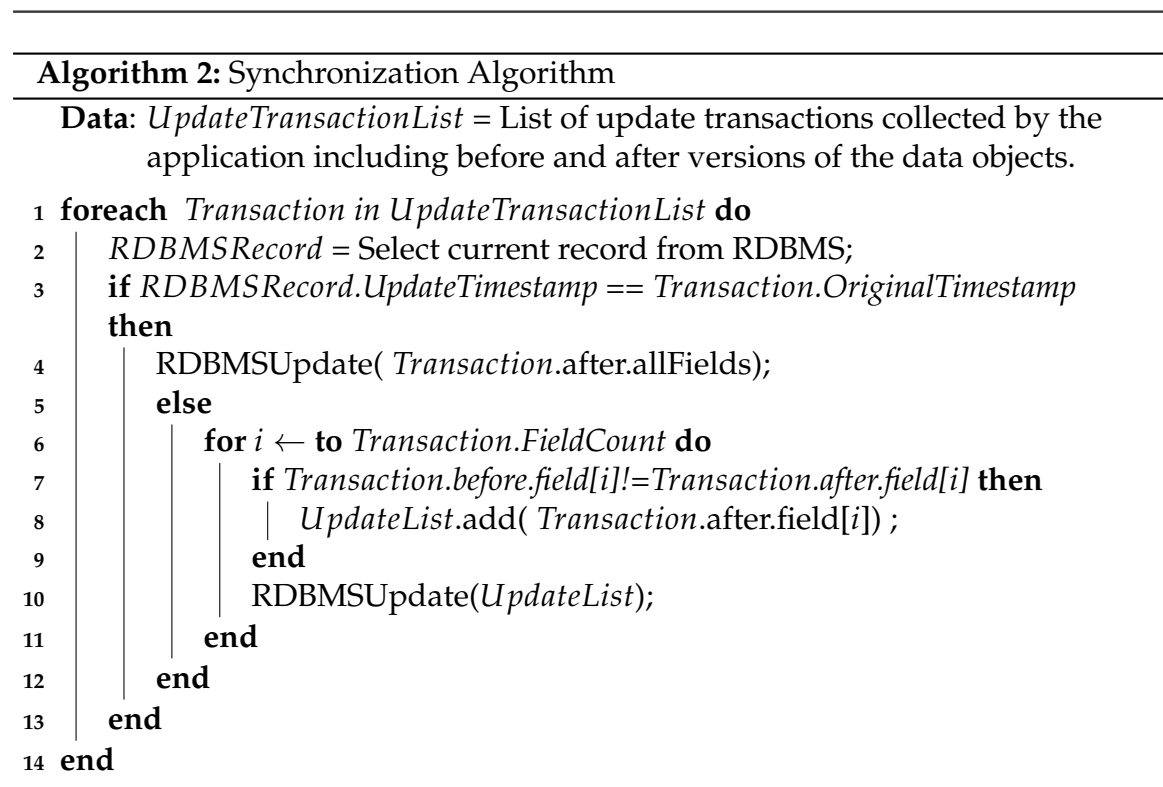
**Algorithm 2:** Synchronization Algorithm

**Data**: *UpdateTransactionList* = List of update transactions collected by the application including before and after versions of the data objects.

1 **foreach** *Transaction in UpdateTransactionList* **do**
2 *RDBMSRecord* = Select current record from RDBMS;
3 **if** *RDBMSRecord.UpdateTimestamp == Transaction.OriginalTimestamp* **then**
4 RDBMSUpdate( *Transaction*.after.allFields);
5 **else**
6 **for** $i \leftarrow$ **to** *Transaction.FieldCount* **do**
7 **if** *Transaction.before.field[i]!=Transaction.after.field[i]* **then**
8 *UpdateList*.add( *Transaction*.after.field[*i*]) ;
9 **end**
10 RDBMSUpdate(*UpdateList*);
11 **end**
12 **end**
13 **end**
14 **end**